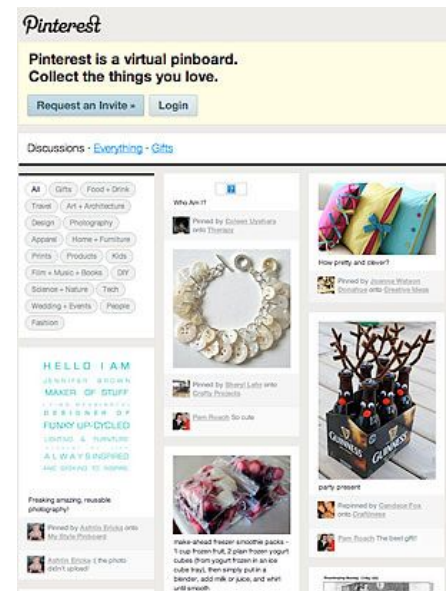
Pinterest

Pinterest is a virtual pinboard.
Collect the things you love.

Request an Invite » Login

Discussions - Everything - Gifts

All Gifts Food + Drink Travel Art + Architecture Design Photography Apparel Home + Furniture Prints Products Kids Film + Music + Books DIY Science + Nature Tech Wedding + Events People Fashion

HELLO I AM
JENNIFER BROWN
MAKER OF STUFF
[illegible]
DESIGNER OF
FUNKY UP-CYCLED
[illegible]
ALWAYS INSPIRED
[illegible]

Freaking amazing, reusable photography!

Pinned by Ashlia Ericka onto My Style Pinboard

Ashlia Ericka :( the photo didn't upload

Who Am I?

Pinned by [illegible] onto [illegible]

Pinned by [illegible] onto Crafty Projects

Pam Roach So cute

make-ahead freezer smoothie packs - 1 cup frozen fruit, 2 plan frozen yogurt cubes (from yogurt frozen in an ice cube tray), then simply put in a blender, add milk or juice, and whirl until smooth

How pretty and clever?

Pinned by Joanna Watson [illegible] onto Creative Ideas

party present

Repinned by Candace Fox onto Craftiness

Pam Roach The best gift!